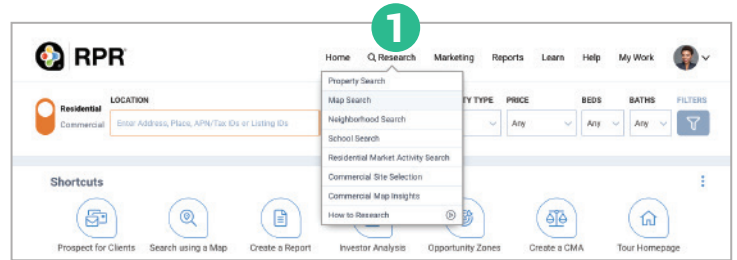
1

RPR

Home Research Marketing Reports Learn Help My Work

Residential
Commercial

LOCATION
Enter Address, Place, APN/Tax IDs or Listing IDs

TY TYPE PRICE BEDS BATHS FILTERS
Any Any Any

Property Search
Map Search
Neighborhood Search
School Search
Residential Market Activity Search
Commercial Site Selection
Commercial Map Insights
How to Research

Shortcuts

Prospect for Clients
Search using a Map
Create a Report
Investor Analysis
Opportunity Zones
Create a CMA
Tour Homepage